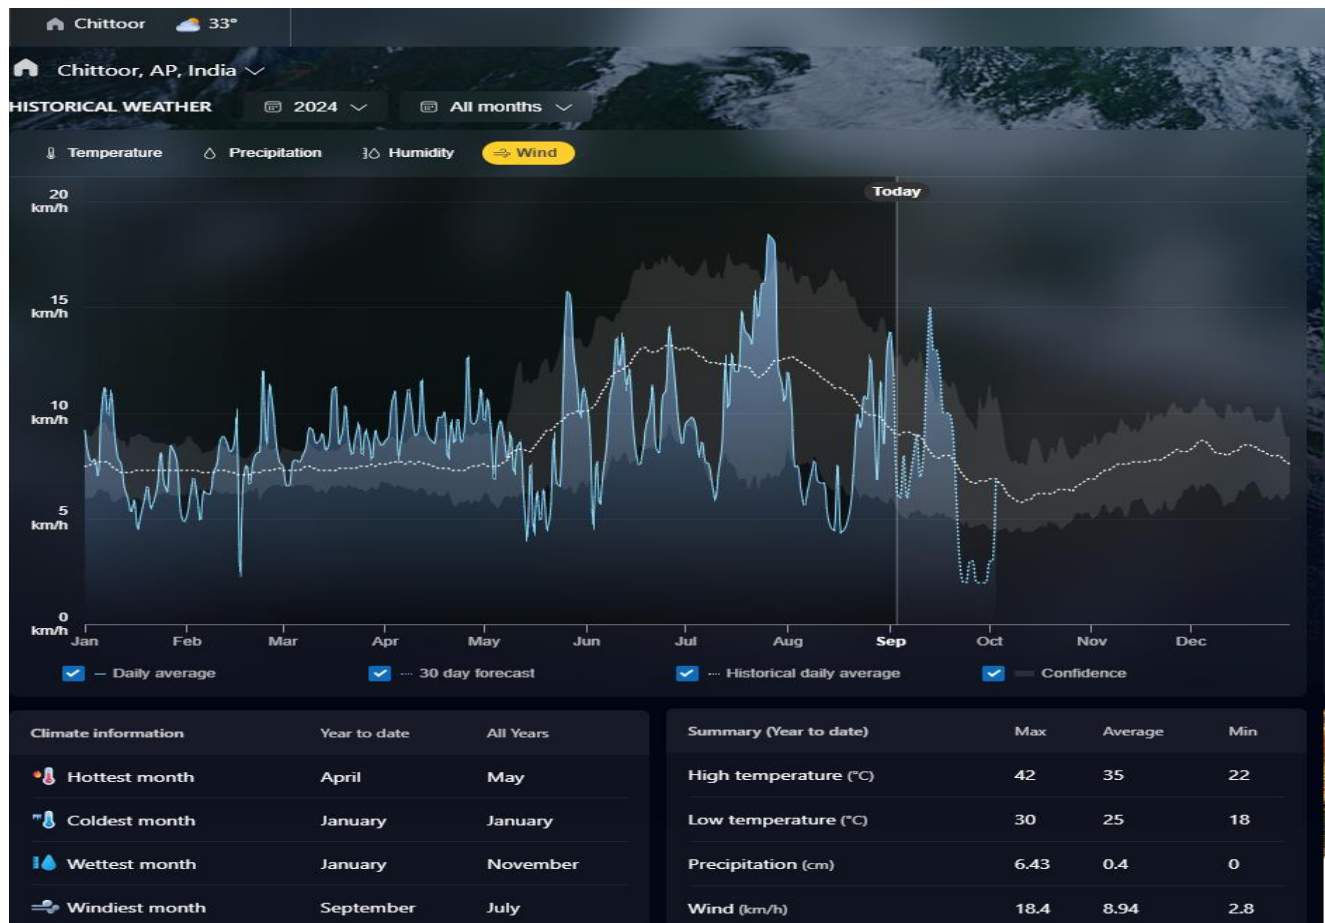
Chittoor 33°

Chittoor, AP, India

HISTORICAL WEATHER 2024 All months

Temperature Precipitation Humidity Wind

20 km/h
15 km/h
10 km/h
5 km/h
0 km/h

Today

Jan Feb Mar Apr May Jun Jul Aug Sep Oct Nov Dec

Daily average 30 day forecast Historical daily average Confidence

| Climate information | Year to date | All Years |
|---|---|---|
| Hottest month | April | May |
| Coldest month | January | January |
| Wettest month | January | November |
| Windiest month | September | July |

| Summary (Year to date) | Max | Average | Min |
|---|---|---|---|
| High temperature (°C) | 42 | 35 | 22 |
| Low temperature (°C) | 30 | 25 | 18 |
| Precipitation (cm) | 6.43 | 0.4 | 0 |
| Wind (km/h) | 18.4 | 8.94 | 2.8 |